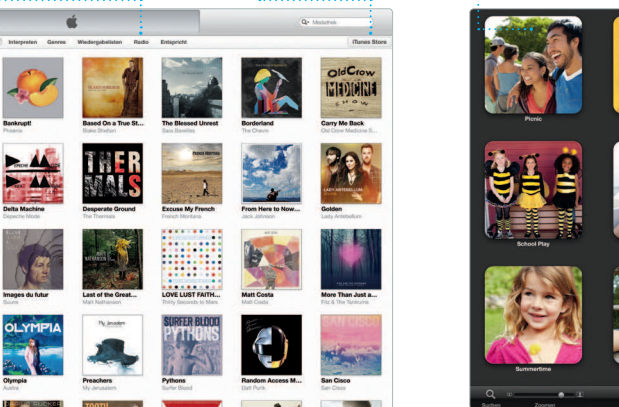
Mediathek

Interpreten Genres Wiedergabelisten Radio Entspricht iTunes Store

Bankrupt!
Phoenix

Based On a True St...
Blake Shelton

The Blessed Unrest
Sara Bareilles

Borderland
The Chevin

Carry Me Back
Old Crow Medicine Show

Old Crow MEDICINE SHOW

Delta Machine
Depeche Mode

THERMALS

Desperate Ground
The Thermals

FRENCH MONTANA

Excuse My French
French Montana

From Here to Now...
Jack Johnson

Golden
Lady Antebellum

Images du futur
Suuns

Last of the Great...
Matt Nathanson

LOVE LUST FAITH...
Thirty Seconds to Mars

Matt Costa
Matt Costa

More Than Just a...
Wild Pink & The Tantrums

OLYMPIA

Olympia
Bryan Ferry

Preachers
My Jerusalem

SURFER BLOOD PYTHONS

Pythons
Surfer Blood

Random Access M...
Daft Punk

SAN CISCO

San Cisco
San Cisco

Picnic

School Play

Summertime

Suchen

Zoomen